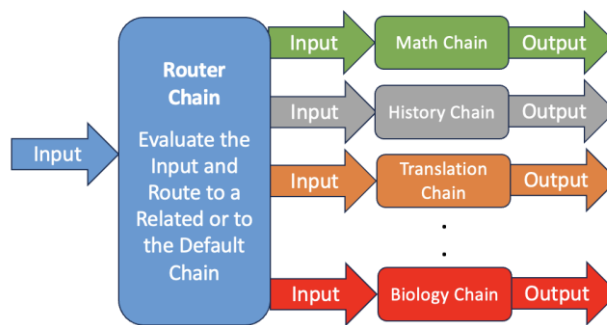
Input

Router Chain

Evaluate the Input and Route to a Related or to the Default Chain

Input

Math Chain

Output

Input

History Chain

Output

Input

Translation Chain

Output

.
.

Input

Biology Chain

Output